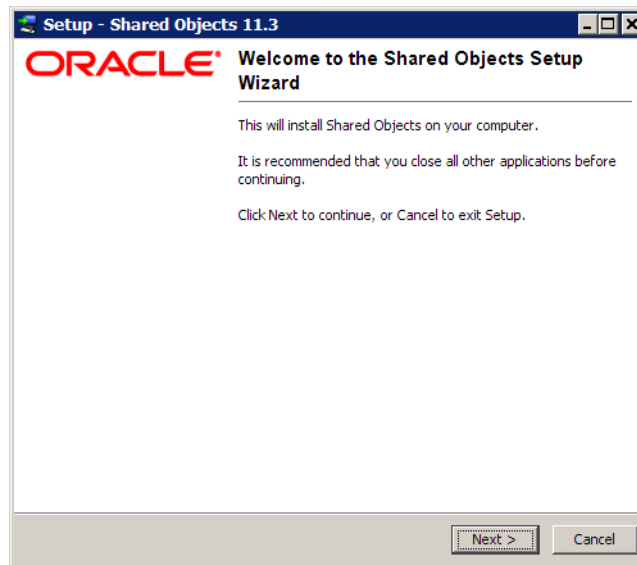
Setup - Shared Objects 11.3

ORACLE

Welcome to the Shared Objects Setup Wizard

This will install Shared Objects on your computer.

It is recommended that you close all other applications before continuing.

Click Next to continue, or Cancel to exit Setup.

Next >

Cancel